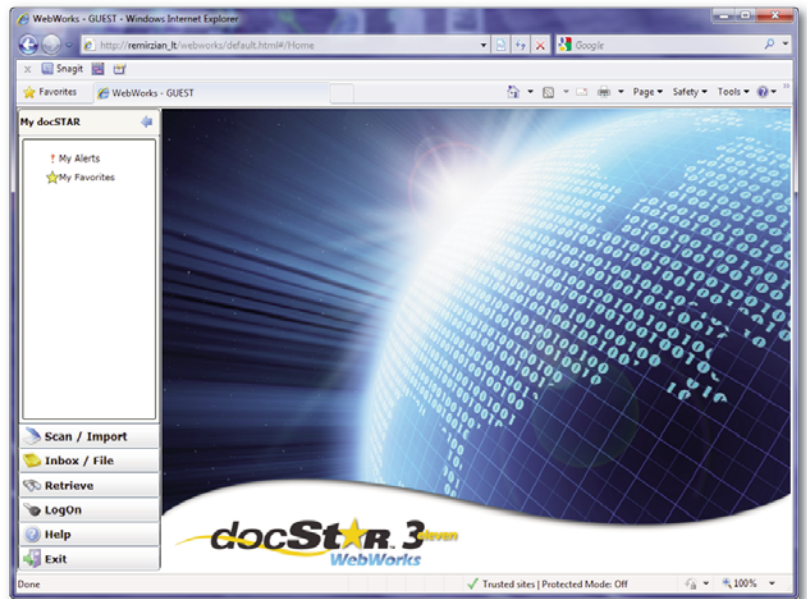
WebWorks - GUEST - Windows Internet Explorer

http://remirzian_lt/webworks/default.html#/Home

Google

Snagit

Favorites

WebWorks - GUEST

Page ▾ Safety ▾ Tools ▾

My docSTAR

My Alerts

My Favorites

Scan / Import

Inbox / File

Retrieve

LogOn

Help

Exit

docStar 3 eleven

WebWorks

Done

Trusted sites | Protected Mode: Off

100%